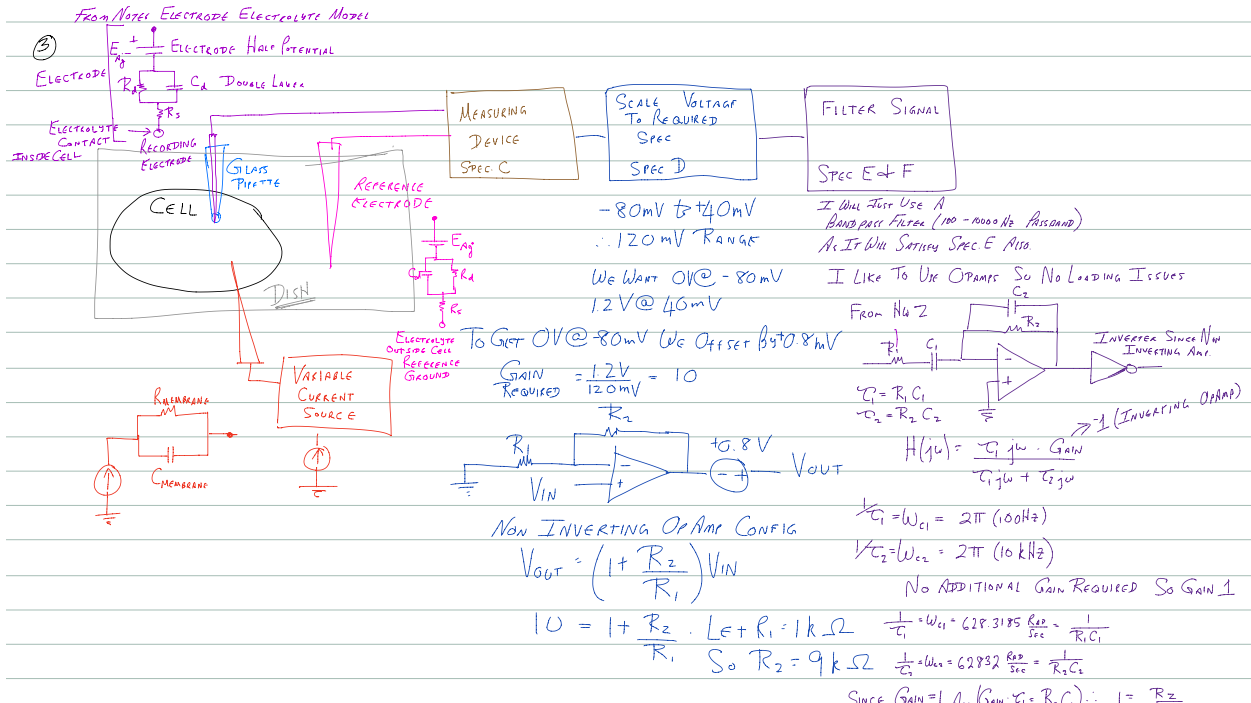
From Notes Electrode Electrolyte Model

③

$E_{Ag}$

Electrode Half Potential

Electrode

$R_d$

$C_d$ Double Layer

$R_s$

Electrolyte Contact Inside Cell

Recording Electrode

Glass Pipette

Cell

Reference Electrode

$E_{Ag}$

$C_d$

$R_d$

$R_s$

Dish

Electrolyte Outside Cell Reference Ground

Measuring Device

Spec C

Scale Voltage To Required Spec

Spec D

Filter Signal

Spec E + F

$R_{membrane}$

$C_{membrane}$

Variable Current Source

-80mV to +40mV

∴ 120mV Range

We Want 0V @ -80mV

1.2V @ 40mV

To Get 0V @ -80mV We Offset By +0.8mV

Gain Required $= \frac{1.2V}{120mV} = 10$

$R_2$

$R_1$

$V_{IN}$

+0.8V

$V_{OUT}$

Non Inverting OpAmp Config

$V_{OUT} = \left(1 + \frac{R_2}{R_1}\right) V_{IN}$

$10 = 1 + \frac{R_2}{R_1}$. Let $R_1 = 1k\Omega$

So $R_2 = 9k\Omega$

I Will Just Use A Bandpass Filter (100 - 10000 Hz Passband) As It Will Satisfy Spec. E Also.

I Like To Use Opamps So No Loading Issues

From Hw 2

$C_2$

$R_2$

$R_1$

$C_1$

Inverter Since Non Inverting Amp.

$\tau_1 = R_1 C_1$

$\tau_2 = R_2 C_2$

-1 (Inverting OpAmp)

$H(j\omega) = \frac{\tau_1 j\omega \cdot Gain}{\tau_1 j\omega + \tau_2 j\omega}$

$1/\tau_1 = \omega_{c1} = 2\pi\ (100Hz)$

$1/\tau_2 = \omega_{c2} = 2\pi\ (10kHz)$

No Additional Gain Required So Gain 1

$\frac{1}{\tau_1} = \omega_{c1} = 628.3185 \frac{Rad}{Sec} = \frac{1}{R_1 C_1}$

$\frac{1}{\tau_2} = \omega_{c2} = 62832 \frac{Rad}{Sec} = \frac{1}{R_2 C_2}$

Since Gain = 1 ∴ Gain $\tau_1 = R_1 C_1$ ∴ $1 = \frac{R_2}{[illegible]}$